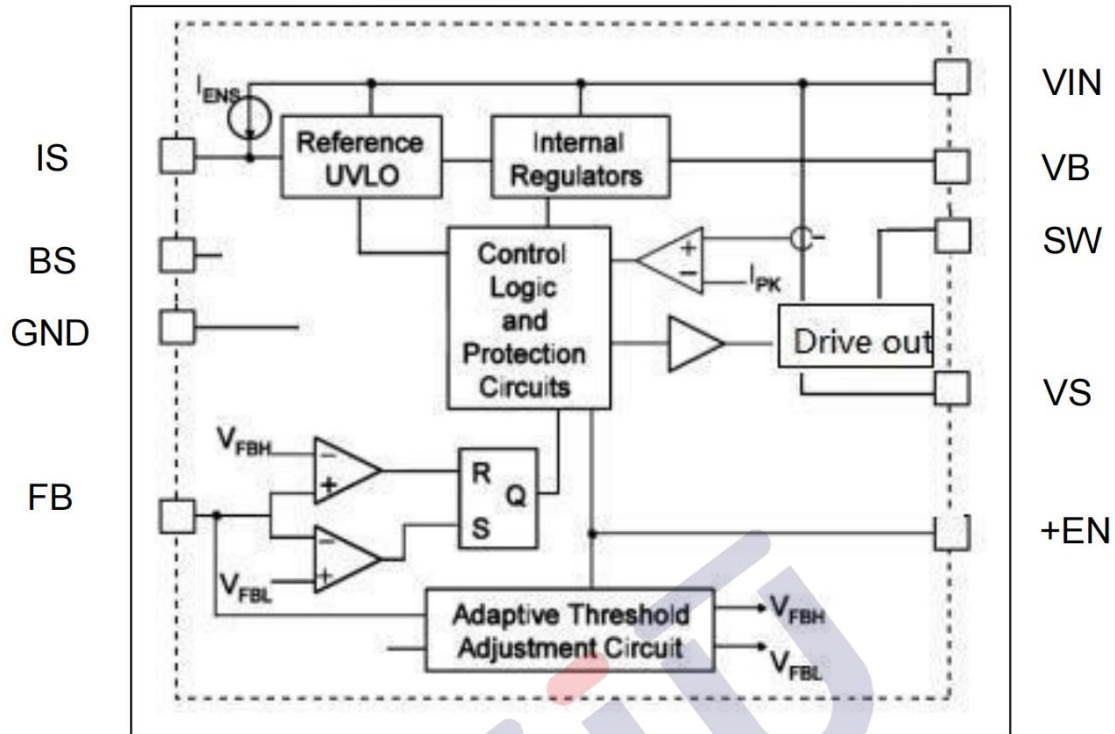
$I_{ENS}$

Reference UVLO

Internal Regulators

VIN

IS

VB

SW

BS

GND

Control Logic and Protection Circuits

+

−

$I_{PK}$

Drive out

VS

$V_{FBH}$

−

+

R

Q

S

FB

−

+

$V_{FBL}$

+EN

Adaptive Threshold Adjustment Circuit

$V_{FBH}$

$V_{FBL}$